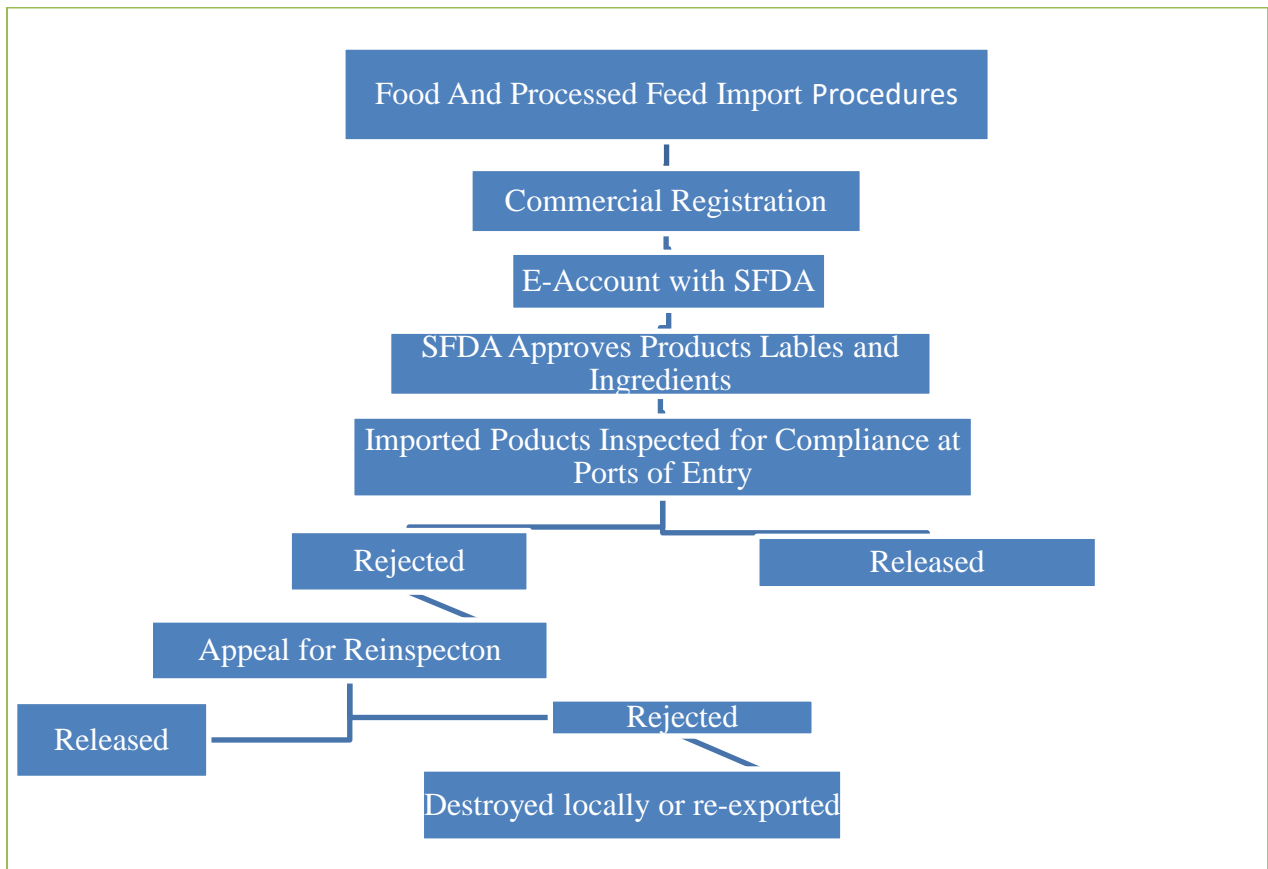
Food And Processed Feed Import Procedures

Commercial Registration

E-Account with SFDA

SFDA Approves Products Lables and Ingredients

Imported Poducts Inspected for Compliance at Ports of Entry

Rejected

Released

Appeal for Reinspecton

Released

Rejected

Destroyed locally or re-exported